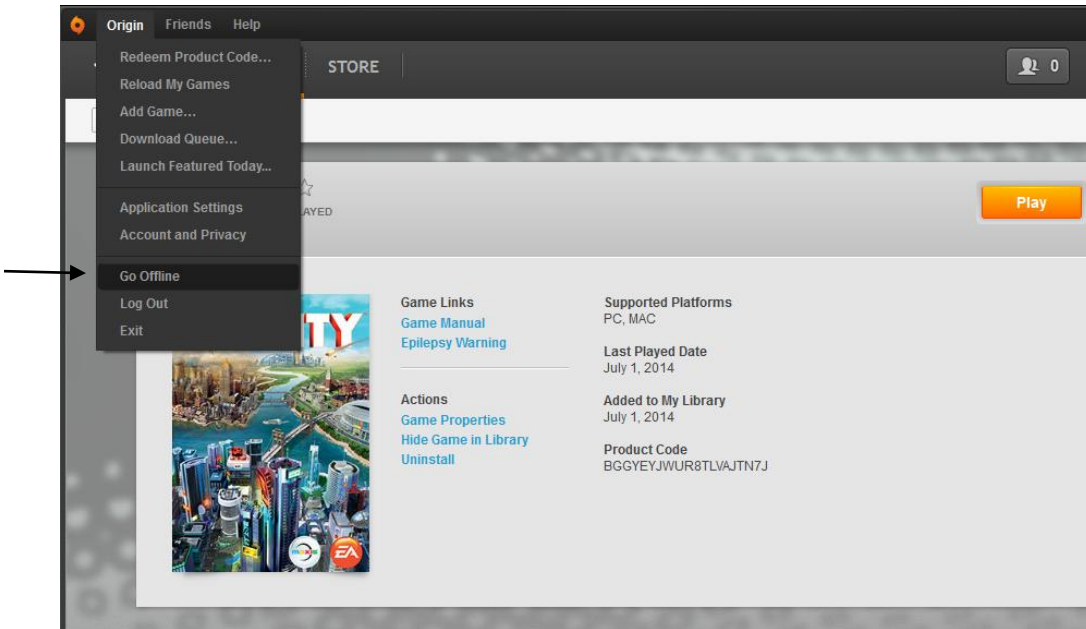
Origin Friends Help

Redeem Product Code...
Reload My Games
Add Game...
Download Queue...
Launch Featured Today...

Application Settings
Account and Privacy

Go Offline
Log Out
Exit

STORE

0

AYED

Play

TY

EA

Game Links
Game Manual
Epilepsy Warning

Actions
Game Properties
Hide Game in Library
Uninstall

Supported Platforms
PC, MAC

Last Played Date
July 1, 2014

Added to My Library
July 1, 2014

Product Code
BGGYEYJWUR8TLVAJTN7J